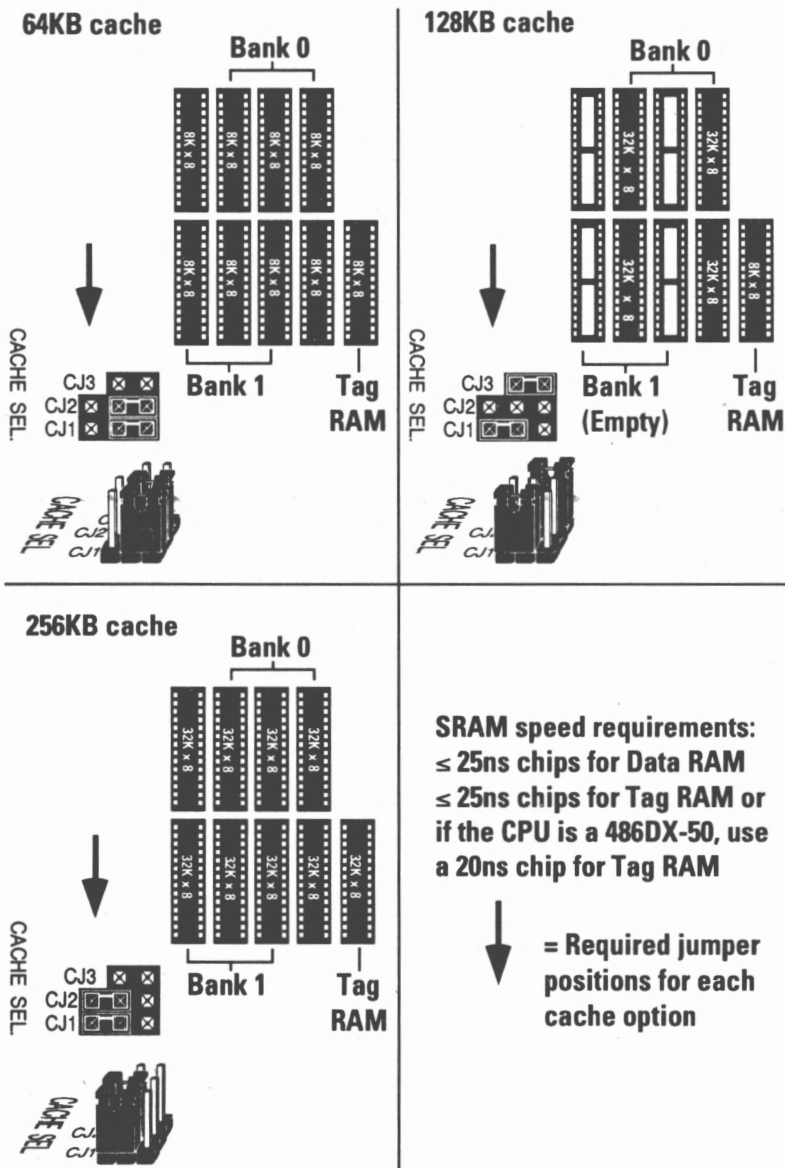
64KB cache

Bank 0

8K x 8

8K x 8

8K x 8

8K x 8

8K x 8

8K x 8

8K x 8

8K x 8

8K x 8

CACHE SEL.

CJ3
CJ2
CJ1

Bank 1

Tag RAM

CACHE SEL

CJ2
CJ1

128KB cache

Bank 0

32K x 8

32K x 8

32K x 8

32K x 8

8K x 8

CACHE SEL.

CJ3
CJ2
CJ1

Bank 1 (Empty)

Tag RAM

CACHE SEL

CJ
CJ1

256KB cache

Bank 0

32K x 8

32K x 8

32K x 8

32K x 8

32K x 8

32K x 8

32K x 8

32K x 8

32K x 8

CACHE SEL.

CJ3
CJ2
CJ1

Bank 1

Tag RAM

CACHE SEL

CJ
CJ1

SRAM speed requirements:
≤ 25ns chips for Data RAM
≤ 25ns chips for Tag RAM or if the CPU is a 486DX-50, use a 20ns chip for Tag RAM

= Required jumper positions for each cache option